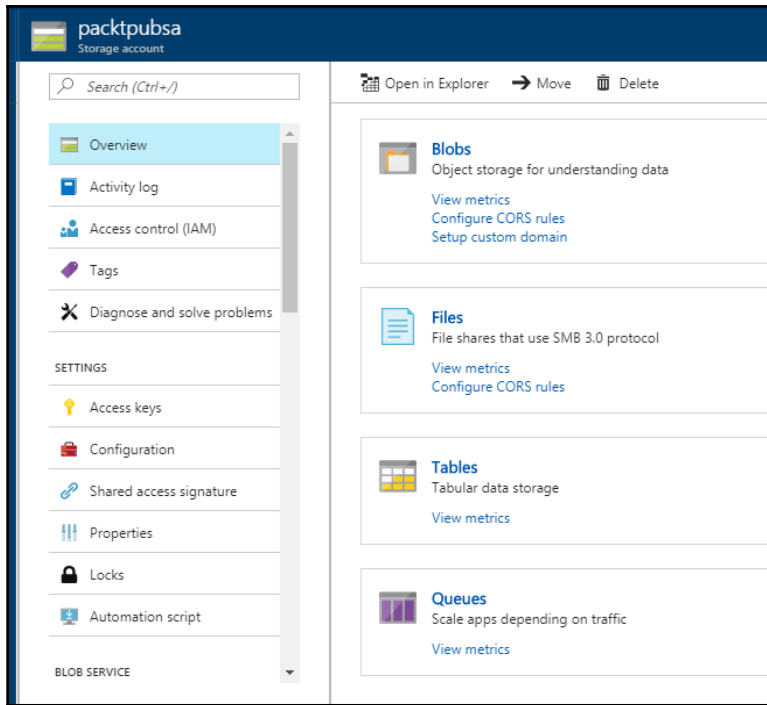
packtpubsa
Storage account

Search (Ctrl+/)

Overview
Activity log
Access control (IAM)
Tags
Diagnose and solve problems

SETTINGS

Access keys
Configuration
Shared access signature
Properties
Locks
Automation script

BLOB SERVICE

Open in Explorer
Move
Delete

Blobs
Object storage for understanding data
View metrics
Configure CORS rules
Setup custom domain

Files
File shares that use SMB 3.0 protocol
View metrics
Configure CORS rules

Tables
Tabular data storage
View metrics

Queues
Scale apps depending on traffic
View metrics